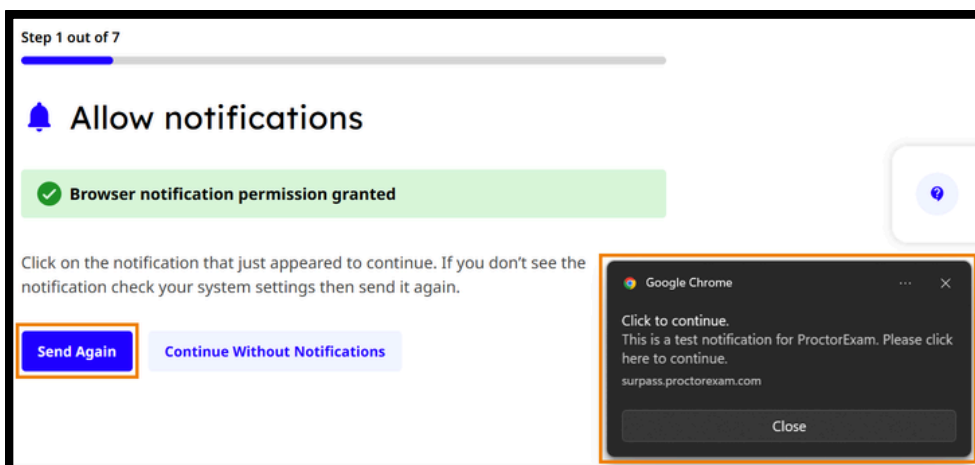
Step 1 out of 7

Allow notifications

Browser notification permission granted

Click on the notification that just appeared to continue. If you don't see the notification check your system settings then send it again.

Send Again

Continue Without Notifications

?

Google Chrome

...

Click to continue.
This is a test notification for ProctorExam. Please click here to continue.
surpass.proctorexam.com

Close